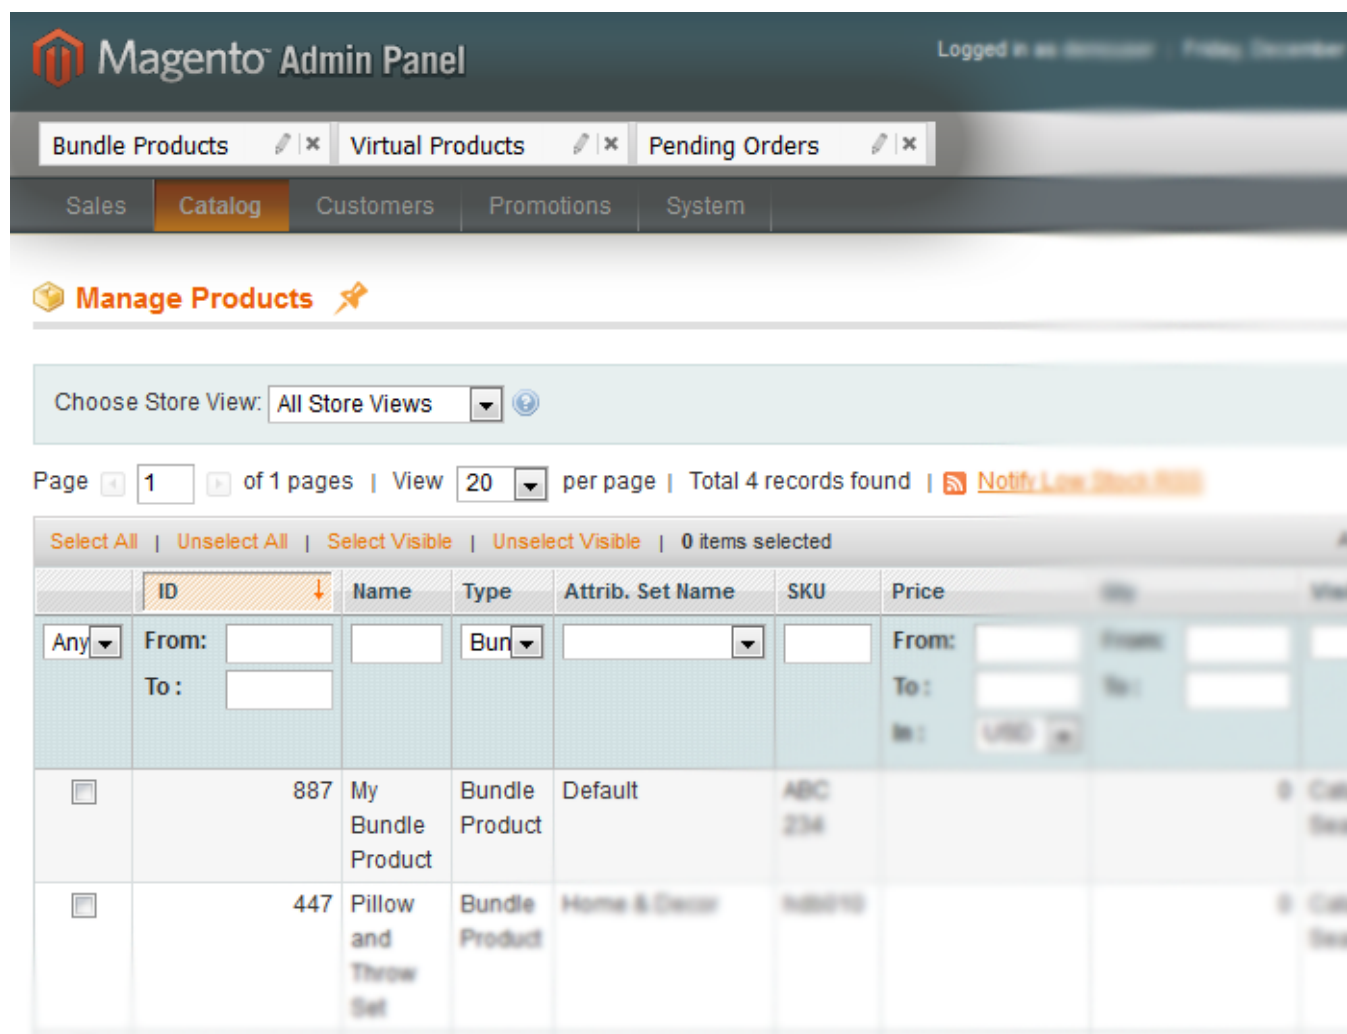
Magento Admin Panel

Logged in as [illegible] | Friday, December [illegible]

Bundle Products | Virtual Products | Pending Orders

Sales | Catalog | Customers | Promotions | System

Manage Products

Choose Store View: All Store Views

Page 1 of 1 pages | View 20 per page | Total 4 records found | Notify Low Stock RSS

Select All | Unselect All | Select Visible | Unselect Visible | 0 items selected

| | ID | Name | Type | Attrib. Set Name | SKU | Price | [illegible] | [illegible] |
|---|---|---|---|---|---|---|---|---|
| Any | From: To: | | Bun | | | From: To: In: USD | From: To: | |
| | 887 | My Bundle Product | Bundle Product | Default | ABC 234 | | 0 | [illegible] |
| | 447 | Pillow and Throw Set | Bundle Product | Home & Decor | hdb010 | | 0 | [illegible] |